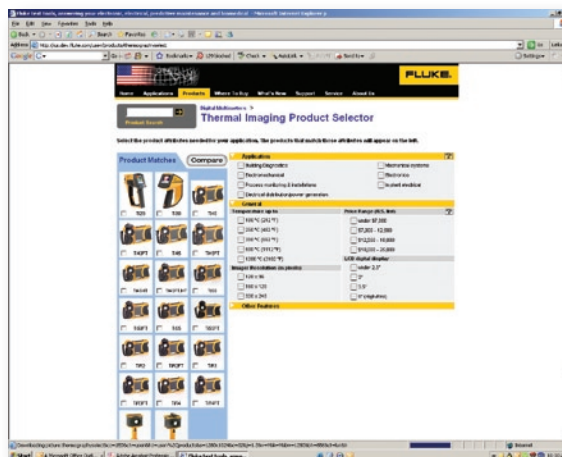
Fluke test tools, answering your electronic, electrical, predictive maintenance and biomedical - Microsoft Internet Explorer

File Edit View Favorites Tools Help

Back

Address http://us.flukecorp.com/products/thermography

Google

FLUKE.

Home Applications Products Where To Buy What's New Support Service About Us

Product Search

Digital Multimeters >

Thermal Imaging Product Selector

Select the product attributes needed for your application. The products that match those attributes will appear on the left.

Product Matches Compare

Application

Building Diagnostics

Mechanical systems

Electromechanical

Electronics

Process monitoring & installations

In-plant electrical

Electrical distribution/power generation

General

Temperature up to

Price Range (U.S. list)

100 °C (212 °F)

under $7,000

250 °C (482 °F)

$7,000 - 12,500

350 °C (662 °F)

$12,500 - 18,000

600 °C (1112 °F)

$18,000 - 25,000

1200 °C (2192 °F)

LCD digital display

Imager Resolution (in pixels)

under 2.5"

120 x 60

3"

160 x 120

3.5"

320 x 240

5" (Rigid/Flex)

Other Features

Ti20

Ti30

Ti40

Ti40FT

Ti45

Ti45FT

Ti50

Ti50FT

TiR

TiR1

TiR2

Ti55

Ti55FT

TiR3

TiR4

TiR4FT

Ti9

Ti10

Ti25

Internet